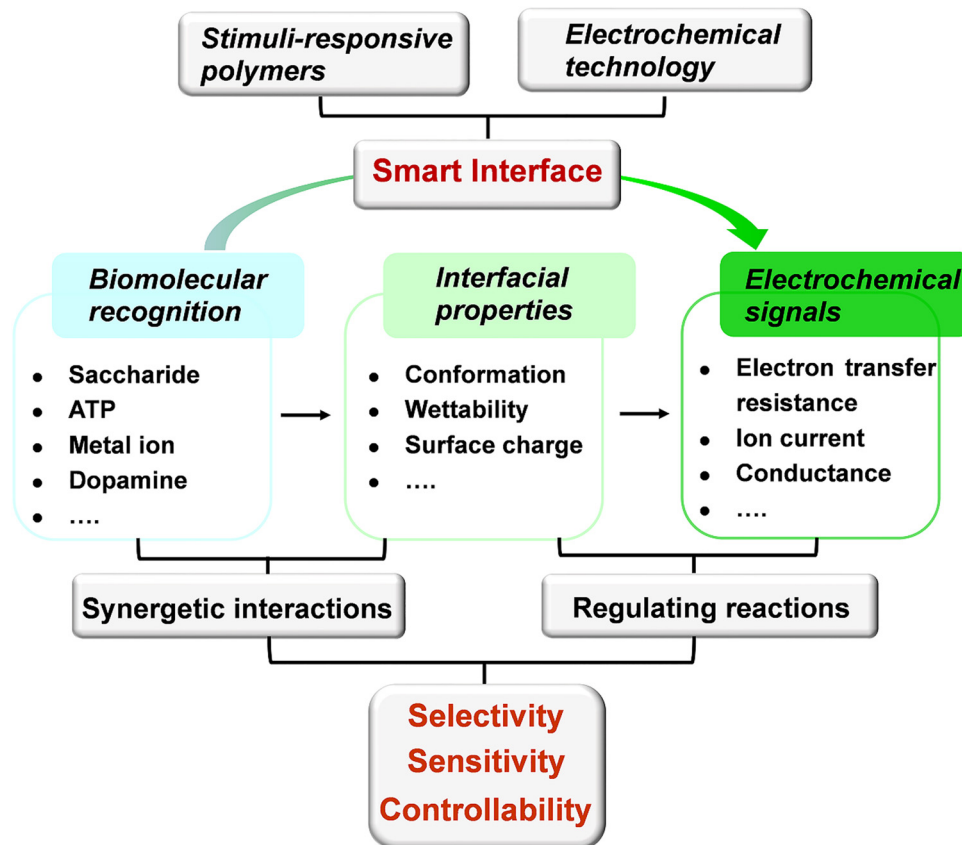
Stimuli-responsive polymers

Electrochemical technology

Smart Interface

Biomolecular recognition
- Saccharide
- ATP
- Metal ion
- Dopamine
- ….

Interfacial properties
- Conformation
- Wettability
- Surface charge
- ….

Electrochemical signals
- Electron transfer resistance
- Ion current
- Conductance
- ….

Synergetic interactions

Regulating reactions

Selectivity
Sensitivity
Controllability